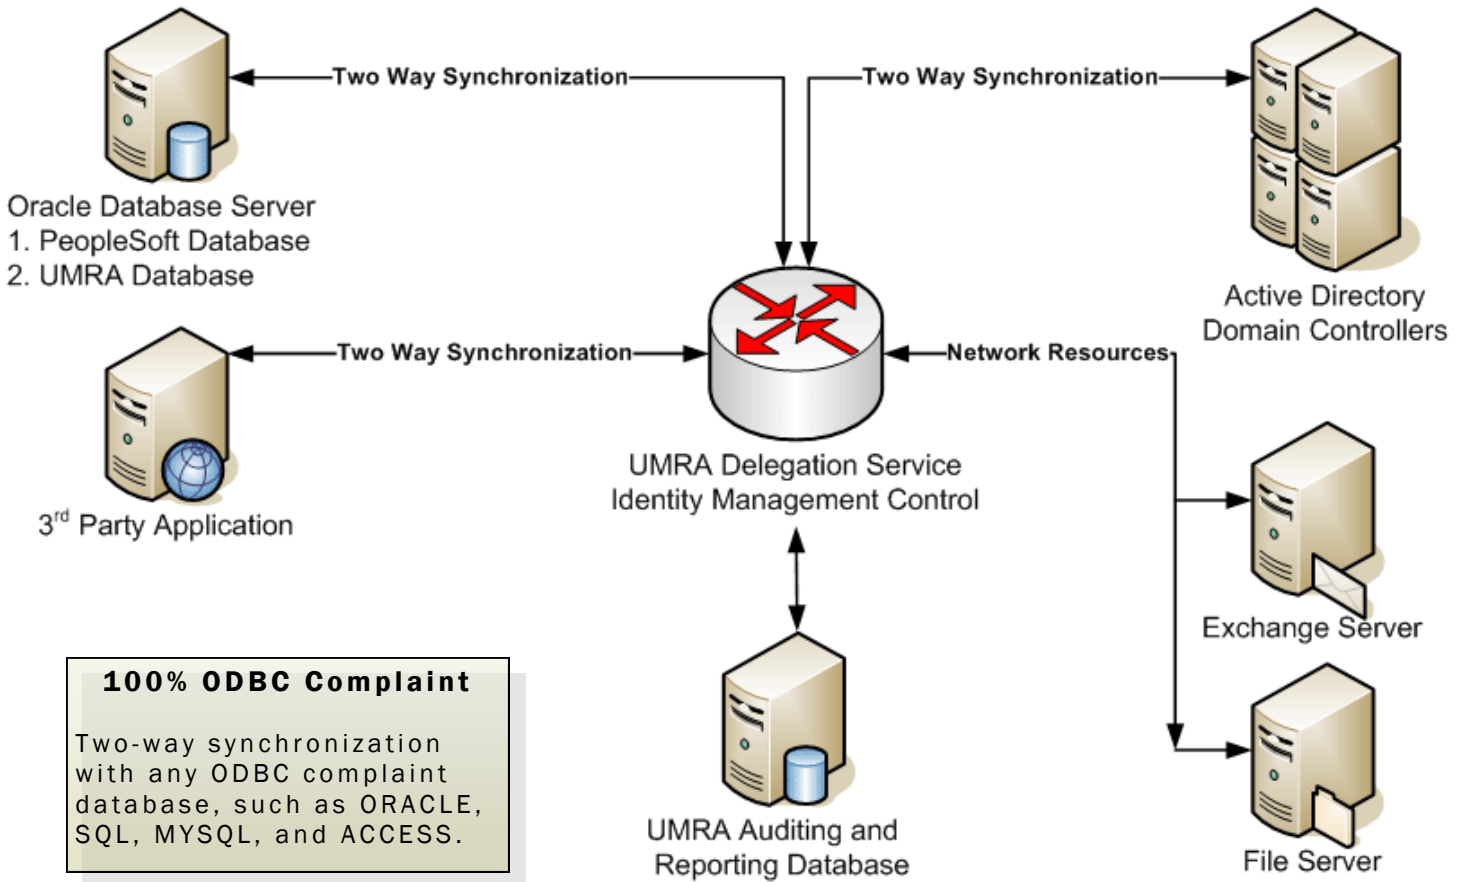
Two Way Synchronization

Two Way Synchronization

Oracle Database Server
1. PeopleSoft Database
2. UMRA Database

Active Directory
Domain Controllers

Two Way Synchronization

Network Resources

UMRA Delegation Service
Identity Management Control

3$^{rd}$ Party Application

Exchange Server

100% ODBC Complaint

Two-way synchronization with any ODBC complaint database, such as ORACLE, SQL, MYSQL, and ACCESS.

UMRA Auditing and
Reporting Database

File Server